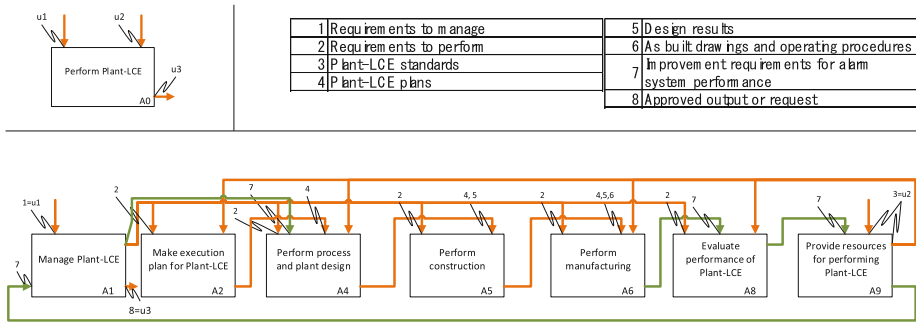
u1
u2
Perform Plant-LCE
u3
A0

| 1 | Requirements to manage |
|---|---|
| 2 | Requirements to perform |
| 3 | Plant-LCE standards |
| 4 | Plant-LCE plans |

| 5 | Design results |
|---|---|
| 6 | As built drawings and operating procedures |
| 7 | Improvement requirements for alarm system performance |
| 8 | Approved output or request |

1=u1
7
Manage Plant-LCE
A1
8=u3
2
Make execution plan for Plant-LCE
A2
7
2
4
Perform process and plant design
A4
2
4, 5
Perform construction
A5
2
4,5,6
Perform manufacturing
A6
2
7
Evaluate performance of Plant-LCE
A8
7
3=u2
Provide resources for performing Plant-LCE
A9